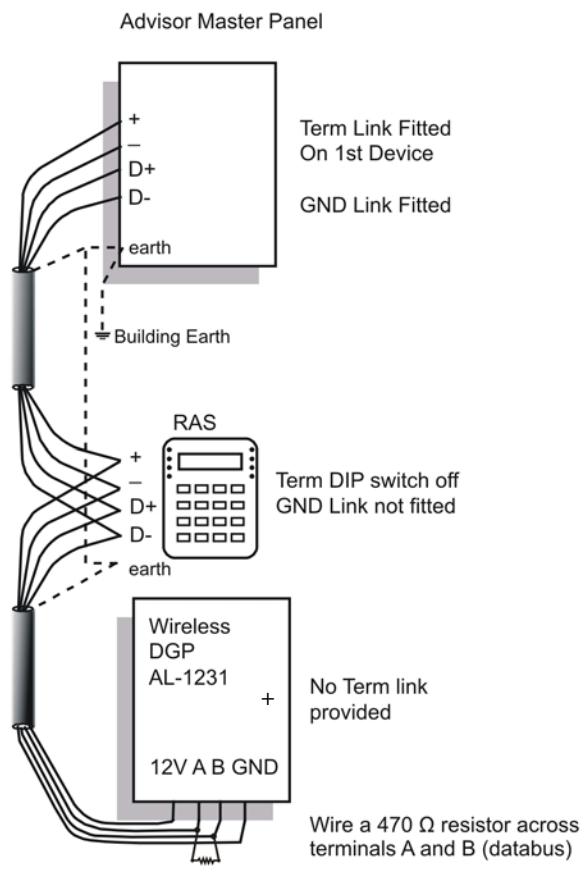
Advisor Master Panel

+
–
D+
D-
earth

Term Link Fitted
On 1st Device

GND Link Fitted

Building Earth

RAS

+
–
D+
D-
earth

Term DIP switch off
GND Link not fitted

Wireless
DGP
AL-1231

+

12V A B GND

No Term link
provided

Wire a 470 Ω resistor across terminals A and B (databus)